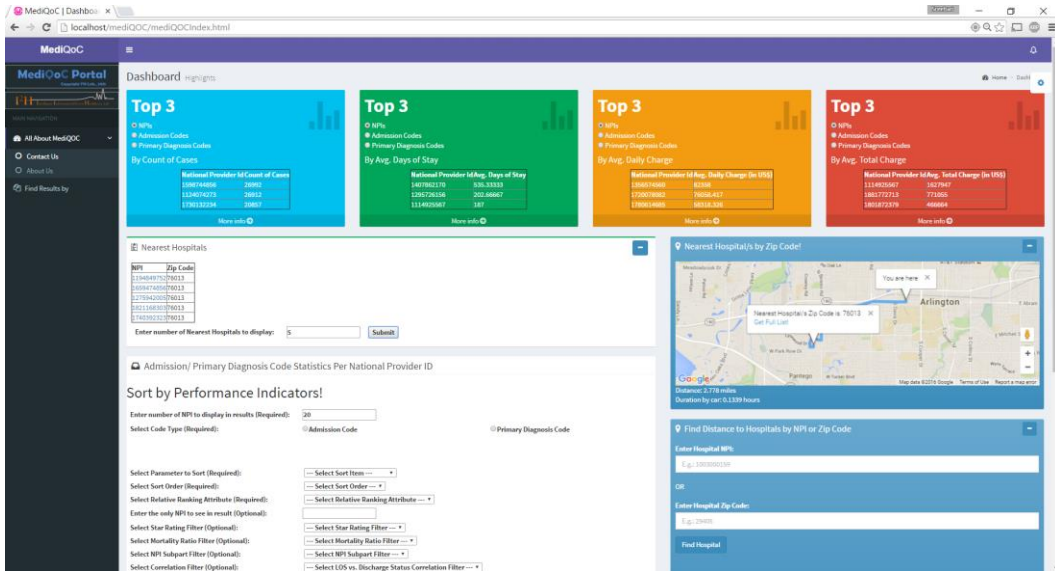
MediQoC | Dashboard ×

localhost/mediQOC/mediQOCIndex.html

MediQoC

MediQoC Portal

All About MediQOC
Contact Us
About Us
Find Results by

Dashboard Highlights

Home Dashb

Top 3
NPIs
Admission Codes
Primary Diagnosis Codes
By Count of Cases

| National Provider Id | Count of Cases |
|---|---|
| 1598744856 | 28992 |
| 1124074273 | 26912 |
| 1730132234 | 20857 |

More info

Top 3
NPIs
Admission Codes
Primary Diagnosis Codes
By Avg. Days of Stay

| National Provider Id | Avg. Days of Stay |
|---|---|
| 1407862170 | 535.33333 |
| 1295726156 | 202.66667 |
| 1114925567 | 187 |

More info

Top 3
NPIs
Admission Codes
Primary Diagnosis Codes
By Avg. Daily Charge

| National Provider Id | Avg. Daily Charge (in US$) |
|---|---|
| 1356574660 | 82308 |
| 1720078082 | 76058.417 |
| 1780014886 | 66516.326 |

More info

Top 3
NPIs
Admission Codes
Primary Diagnosis Codes
By Avg. Total Charge

| National Provider Id | Avg. Total Charge (in US$) |
|---|---|
| 1114925567 | 1627947 |
| 1881772713 | 771855 |
| 1801872379 | 466684 |

More info

Nearest Hospitals

| NPI | Zip Code |
|---|---|
| 1194849752 | 76013 |
| 1659474858 | 76013 |
| 1275942009 | 76013 |
| 1821168303 | 76013 |
| 1740392323 | 76013 |

Enter number of Nearest Hospitals to display: 5 Submit

Nearest Hospital/s by Zip Code!

You are here
Arlington
Nearest Hospital/s Zip Code is 76013
Get Full List!
Google
Map data ©2016 Google Terms of Use Report a map error
Distance: 2.778 miles
Duration by car: 0.1339 hours

Admission/ Primary Diagnosis Code Statistics Per National Provider ID

Sort by Performance Indicators!

Enter number of NPI to display in results (Required): 20
Select Code Type (Required): Admission Code Primary Diagnosis Code

Select Parameter to Sort (Required): --- Select Sort Item ---
Select Sort Order (Required): --- Select Sort Order ---
Select Relative Ranking Attribute (Required): --- Select Relative Ranking Attribute ---
Enter the only NPI to see in result (Optional):
Select Star Rating Filter (Optional): --- Select Star Rating Filter ---
Select Mortality Ratio Filter (Optional): --- Select Mortality Ratio Filter ---
Select NPI Subpart Filter (Optional): --- Select NPI Subpart Filter ---
Select Correlation Filter (Optional): --- Select LOS vs. Discharge Status Correlation Filter ---

Find Distance to Hospitals by NPI or Zip Code

Enter Hospital NPI:
E.g.: 1003000159
OR
Enter Hospital Zip Code:
E.g.: 29406
Find Hospital